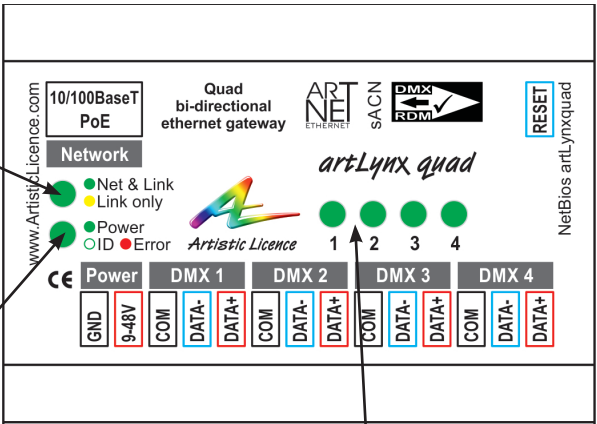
www.ArtisticLicence.com

10/100BaseT
PoE

Network

Quad
bi-directional
ethernet gateway

ART
NET
ETHERNET

sACN

DMX
RDM

RESET

NetBios artLynxquad

artLynx quad

Net & Link
Link only

Power
ID Error

Artistic Licence

1 2 3 4

CE

Power

DMX 1

DMX 2

DMX 3

DMX 4

GND
9-48V

COM
DATA-
DATA+

COM
DATA-
DATA+

COM
DATA-
DATA+

COM
DATA-
DATA+